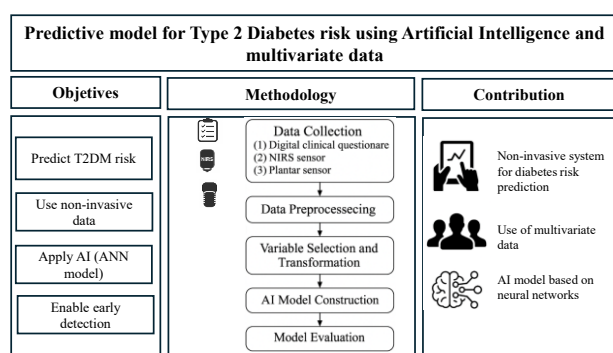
Predictive model for Type 2 Diabetes risk using Artificial Intelligence and multivariate data

Objetives

Predict T2DM risk

Use non-invasive data

Apply AI (ANN model)

Enable early detection

Methodology

NIRS

Data Collection
(1) Digital clinical questionare
(2) NIRS sensor
(3) Plantar sensor

Data Preprocessecing

Variable Selection and Transformation

AI Model Construction

Model Evaluation

Contribution

Non-invasive system for diabetes risk prediction

Use of multivariate data

AI model based on neural networks